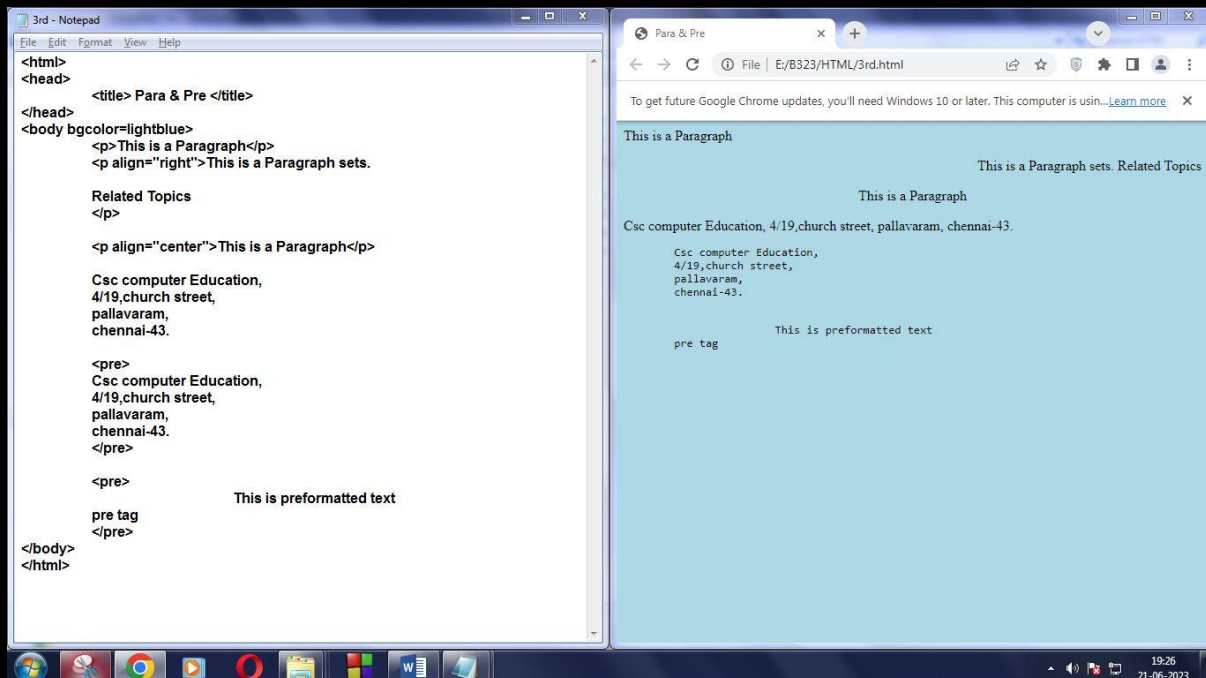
3rd - Notepad
File Edit Format View Help
<html>
<head>
<title> Para & Pre </title>
</head>
<body bgcolor=lightblue>
<p>This is a Paragraph</p>
<p align="right">This is a Paragraph sets.

Related Topics
</p>

<p align="center">This is a Paragraph</p>

Csc computer Education,
4/19,church street,
pallavaram,
chennai-43.

<pre>
Csc computer Education,
4/19,church street,
pallavaram,
chennai-43.
</pre>

<pre>
This is preformatted text
pre tag
</pre>
</body>
</html>

Para & Pre
File | E:/B323/HTML/3rd.html
To get future Google Chrome updates, you'll need Windows 10 or later. This computer is usin... Learn more

This is a Paragraph

This is a Paragraph sets. Related Topics

This is a Paragraph

Csc computer Education, 4/19,church street, pallavaram, chennai-43.

Csc computer Education,
4/19,church street,
pallavaram,
chennai-43.

This is preformatted text
pre tag

19:26
21-06-2023